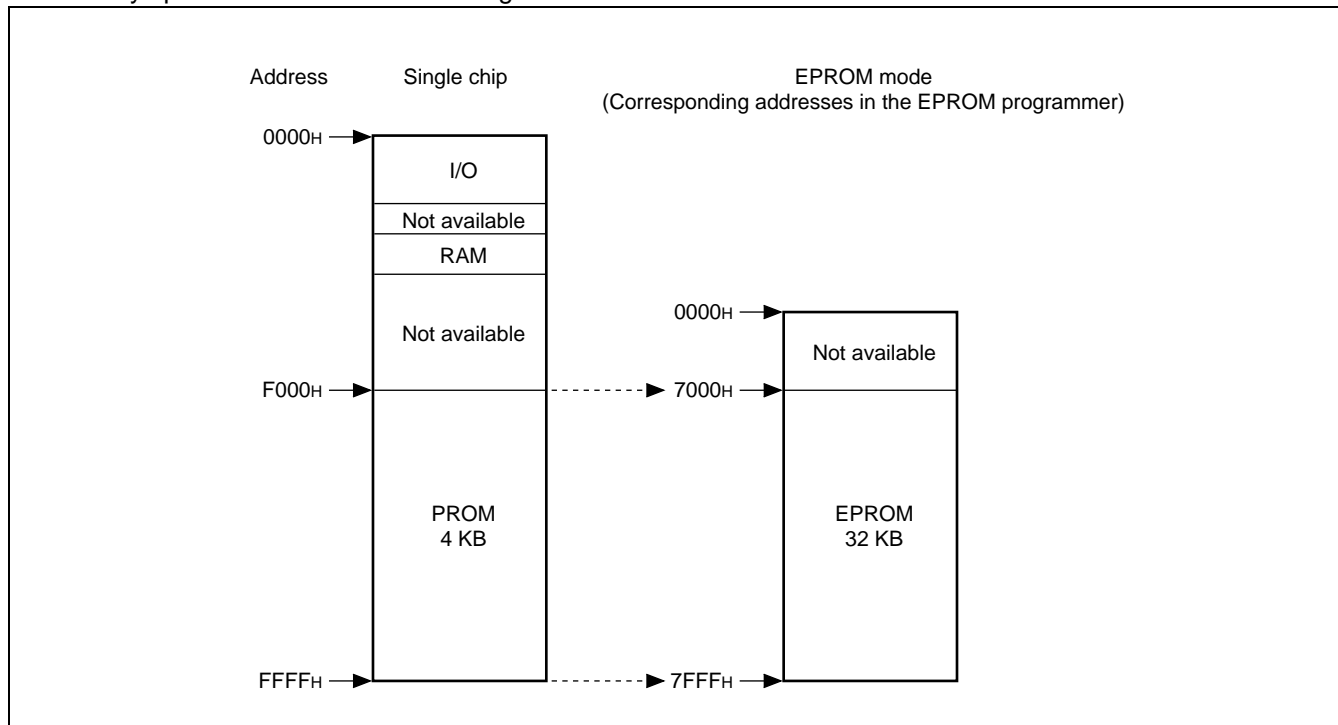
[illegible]

Address

Single chip

EPROM mode
(Corresponding addresses in the EPROM programmer)

0000H

I/O

Not available

RAM

Not available

F000H

PROM
4 KB

FFFFH

0000H

Not available

7000H

EPROM
32 KB

7FFFH